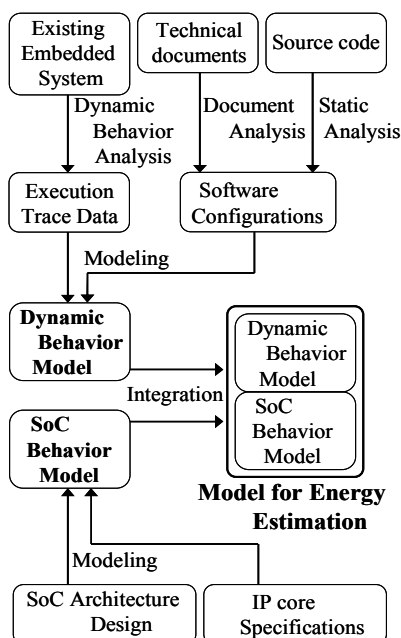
Existing Embedded System

Technical documents

Source code

Dynamic Behavior Analysis

Document Analysis

Static Analysis

Execution Trace Data

Software Configurations

Modeling

Dynamic Behavior Model

Dynamic Behavior Model

Integration

SoC Behavior Model

SoC Behavior Model

Model for Energy Estimation

Modeling

SoC Architecture Design

IP core Specifications